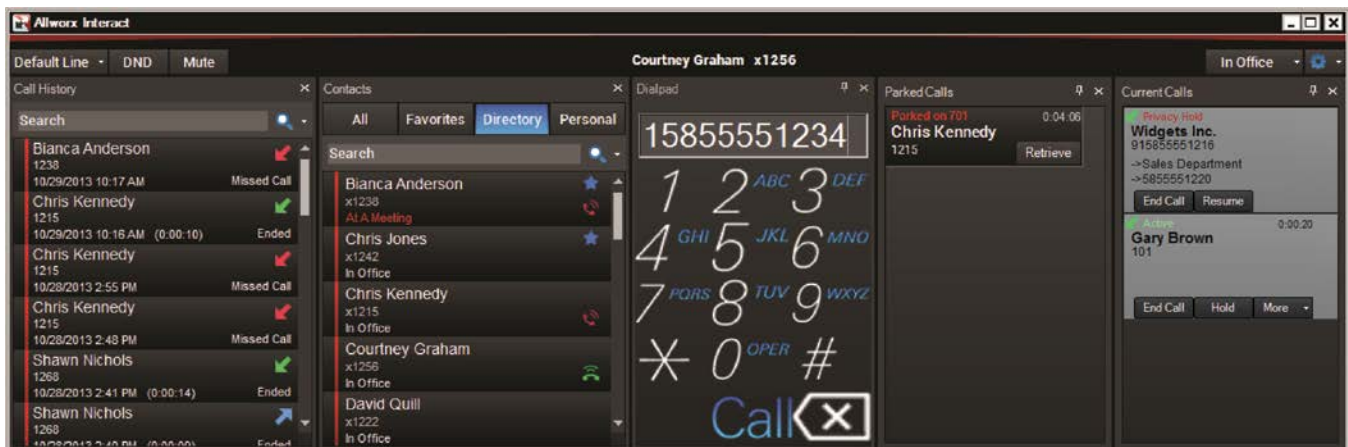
Allworx Interact

Default Line DND Mute

Courtney Graham x1256

In Office

Call History

Search

Bianca Anderson
1238
10/29/2013 10:17 AM Missed Call

Chris Kennedy
1215
10/29/2013 10:16 AM (0:00:10) Ended

Chris Kennedy
1215
10/28/2013 2:55 PM Missed Call

Chris Kennedy
1215
10/28/2013 2:48 PM Missed Call

Shawn Nichols
1268
10/28/2013 2:41 PM (0:00:14) Ended

Shawn Nichols
1268
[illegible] Ended

Contacts

All Favorites Directory Personal

Search

Bianca Anderson
x1238
At A Meeting

Chris Jones
x1242
In Office

Chris Kennedy
x1215
In Office

Courtney Graham
x1256
In Office

David Quill
x1222
In Office

Dialpad

15855551234

1 2 ABC 3 DEF
4 GHI 5 JKL 6 MNO
7 PQRS 8 TUV 9 WXYZ
* 0 OPER #

Call

Parked Calls

Parked on 701 0:04:06
Chris Kennedy
1215
Retrieve

Current Calls

Privacy Hold
Widgets Inc.
915855551216
->Sales Department
->5855551220
End Call Resume

Active 0:00:20
Gary Brown
101
End Call Hold More